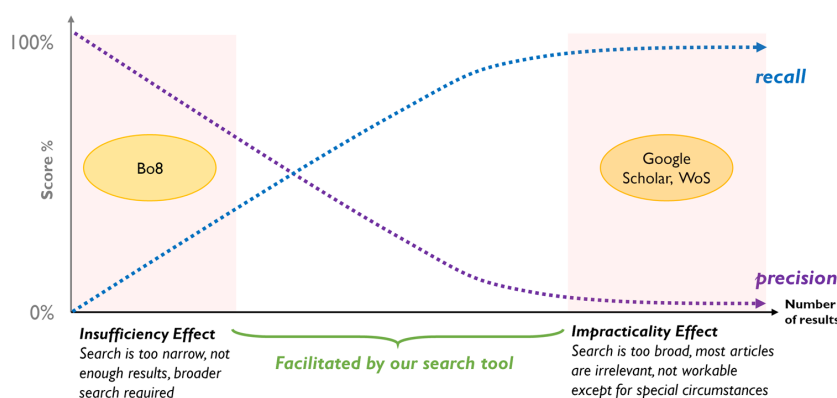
100%

recall

Score %

Bo8

Google Scholar, WoS

precision

0%

Number of results

Insufficiency Effect
Search is too narrow, not enough results, broader search required

Facilitated by our search tool

Impracticality Effect
Search is too broad, most articles are irrelevant, not workable except for special circumstances